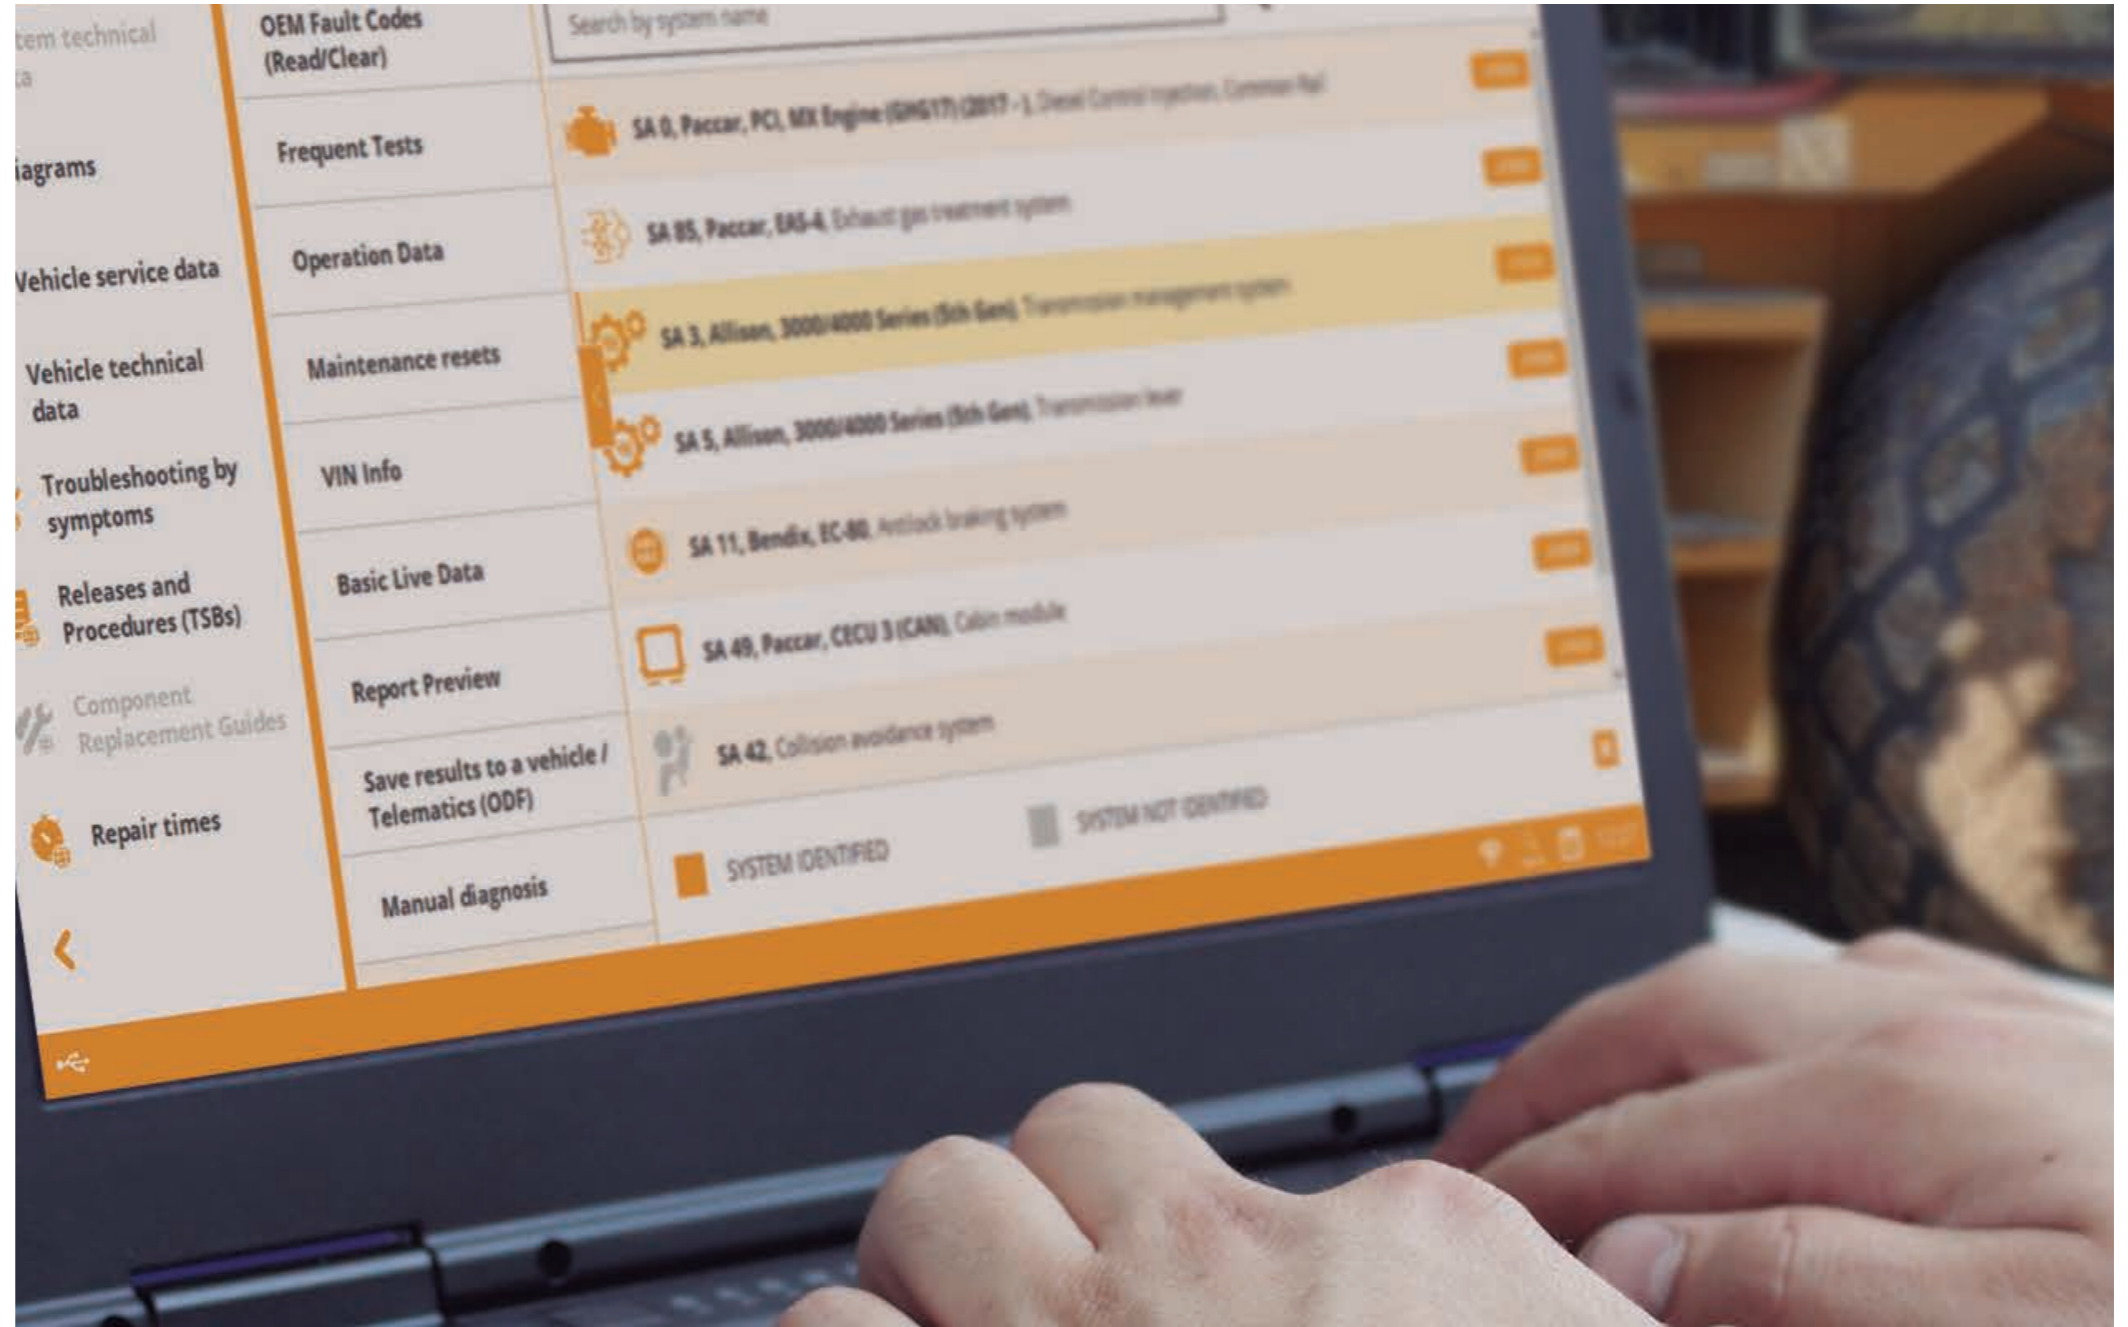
tem technical
ta

iagrams

Vehicle service data

Vehicle technical data

Troubleshooting by symptoms

Releases and Procedures (TSBs)

Component Replacement Guides

Repair times

OEM Fault Codes (Read/Clear)

Frequent Tests

Operation Data

Maintenance resets

VIN Info

Basic Live Data

Report Preview

Save results to a vehicle / Telematics (ODF)

Manual diagnosis

Search by system name

SA 0, Paccar, PCI, MX Engine (GHG17) (2017 - ), Diesel Control injection, Common Rail

SA 85, Paccar, EAS-4, Exhaust gas treatment system

SA 3, Allison, 3000/4000 Series (5th Gen), Transmission management system

SA 5, Allison, 3000/4000 Series (5th Gen), Transmission lever

SA 11, Bendix, EC-80, Antilock braking system

SA 49, Paccar, CECU 3 (CAN), Cabin module

SA 42, Collision avoidance system

SYSTEM IDENTIFIED

SYSTEM NOT IDENTIFIED